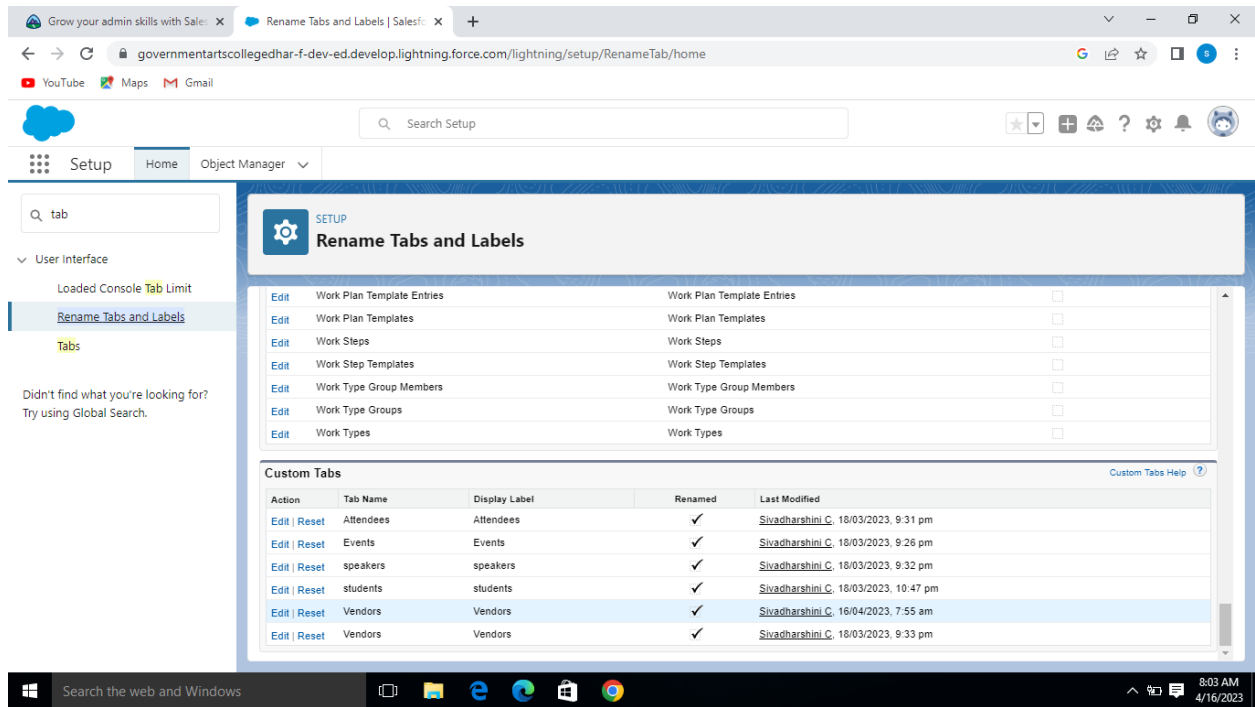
Grow your admin skills with Sales ×
Rename Tabs and Labels | Salesfo ×
+

governmentartscollegedhar-f-dev-ed.develop.lightning.force.com/lightning/setup/RenameTab/home

YouTube Maps Gmail

Search Setup

Setup Home Object Manager

tab

User Interface
Loaded Console Tab Limit
Rename Tabs and Labels
Tabs

Didn't find what you're looking for? Try using Global Search.

SETUP
Rename Tabs and Labels

| | | |
|---|---|---|
| Edit | Work Plan Template Entries | Work Plan Template Entries |
| Edit | Work Plan Templates | Work Plan Templates |
| Edit | Work Steps | Work Steps |
| Edit | Work Step Templates | Work Step Templates |
| Edit | Work Type Group Members | Work Type Group Members |
| Edit | Work Type Groups | Work Type Groups |
| Edit | Work Types | Work Types |

Custom Tabs
Custom Tabs Help

| Action | Tab Name | Display Label | Renamed | Last Modified |
|---|---|---|---|---|
| Edit \| Reset | Attendees | Attendees | ✓ | Sivadharshini C, 18/03/2023, 9:31 pm |
| Edit \| Reset | Events | Events | ✓ | Sivadharshini C, 18/03/2023, 9:26 pm |
| Edit \| Reset | speakers | speakers | ✓ | Sivadharshini C, 18/03/2023, 9:32 pm |
| Edit \| Reset | students | students | ✓ | Sivadharshini C, 18/03/2023, 10:47 pm |
| Edit \| Reset | Vendors | Vendors | ✓ | Sivadharshini C, 16/04/2023, 7:55 am |
| Edit \| Reset | Vendors | Vendors | ✓ | Sivadharshini C, 18/03/2023, 9:33 pm |

Search the web and Windows
8:03 AM
4/16/2023